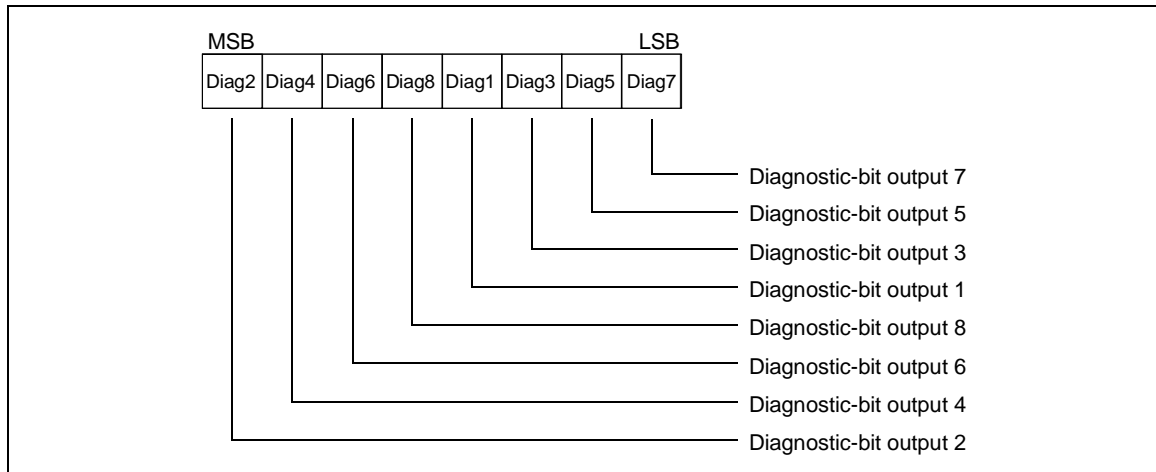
MSB LSB

| Diag2 | Diag4 | Diag6 | Diag8 | Diag1 | Diag3 | Diag5 | Diag7 |
|---|---|---|---|---|---|---|---|

Diagnostic-bit output 7
Diagnostic-bit output 5
Diagnostic-bit output 3
Diagnostic-bit output 1
Diagnostic-bit output 8
Diagnostic-bit output 6
Diagnostic-bit output 4
Diagnostic-bit output 2